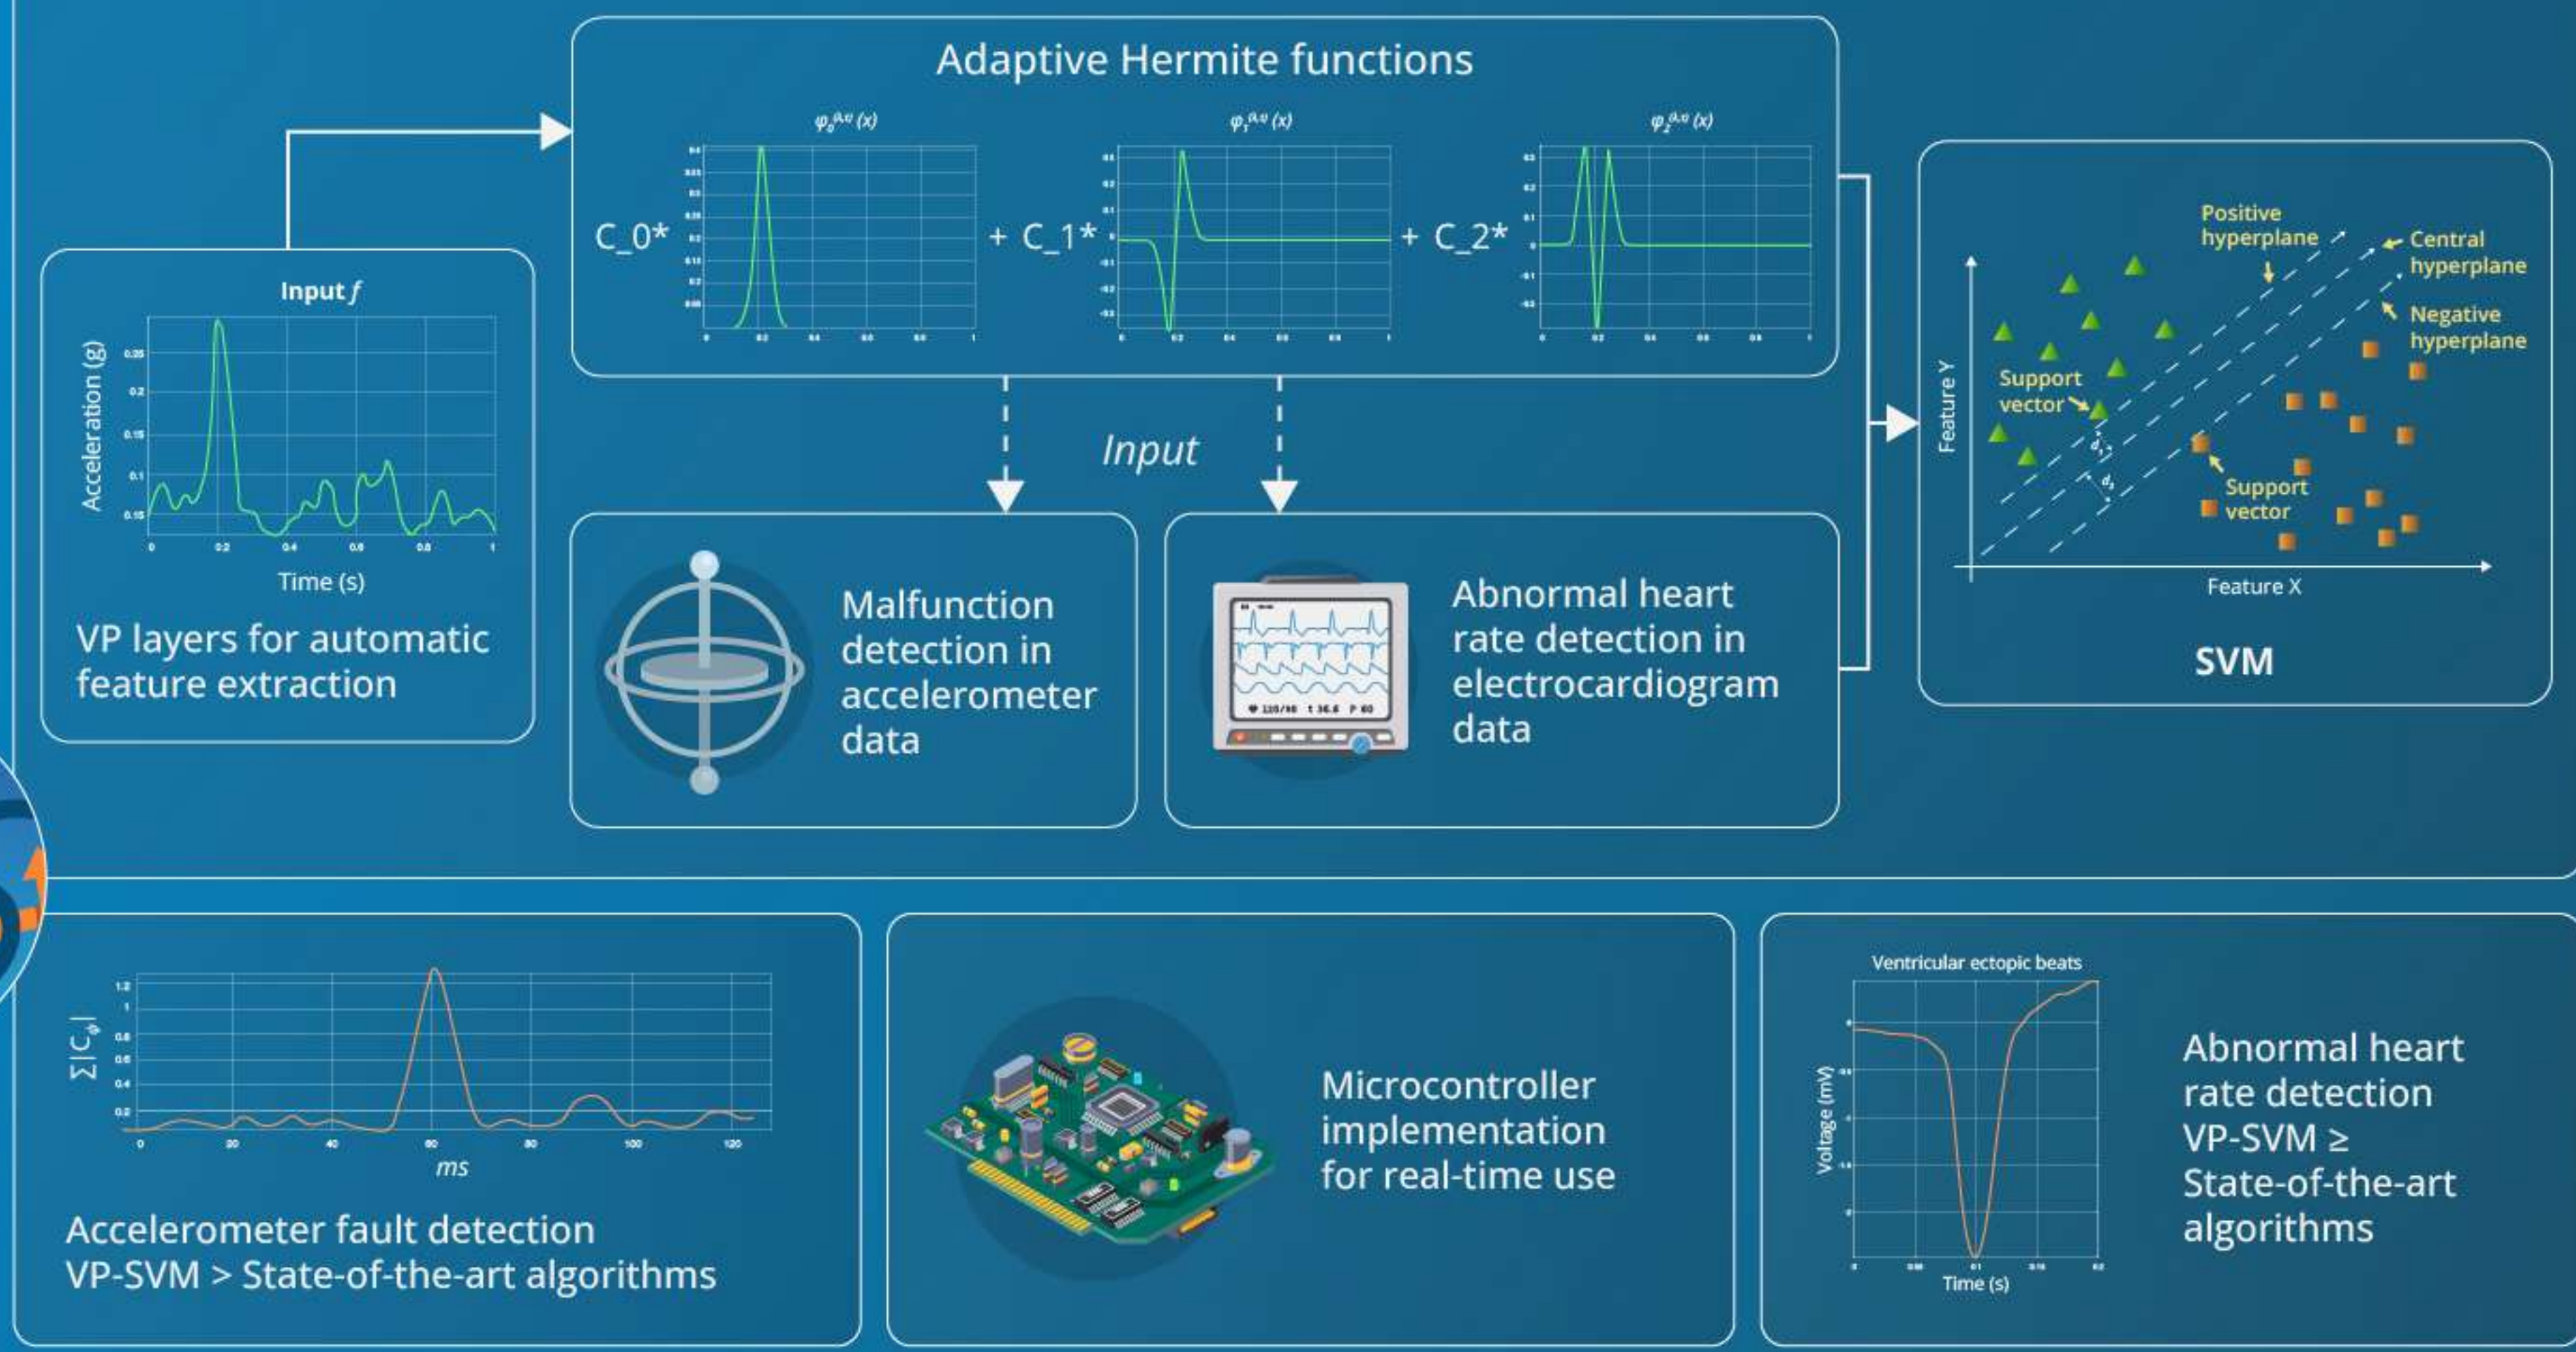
Adaptive Hermite functions

$\varphi_0^{a,u}(x)$

$\varphi_1^{a,u}(x)$

$\varphi_2^{a,u}(x)$

C_0* + C_1* + C_2*

Input $f$

Acceleration (g)

0.25
0.2
0.15
0.1
0.05

0 0.2 0.4 0.6 0.8 1

Time (s)

VP layers for automatic feature extraction

Input

Malfunction detection in accelerometer data

Abnormal heart rate detection in electrocardiogram data

Positive hyperplane

Central hyperplane

Negative hyperplane

Support vector

Support vector

Feature Y

Feature X

$d_1$

$d_2$

SVM

1.2
1
0.8
0.6
0.4
0.2

$\sum|C_\varphi|$

0 20 40 60 80 100 120

ms

Accelerometer fault detection
VP-SVM > State-of-the-art algorithms

Microcontroller implementation for real-time use

Ventricular ectopic beats

Voltage (mV)

Time (s)

Abnormal heart rate detection
VP-SVM ≥ State-of-the-art algorithms